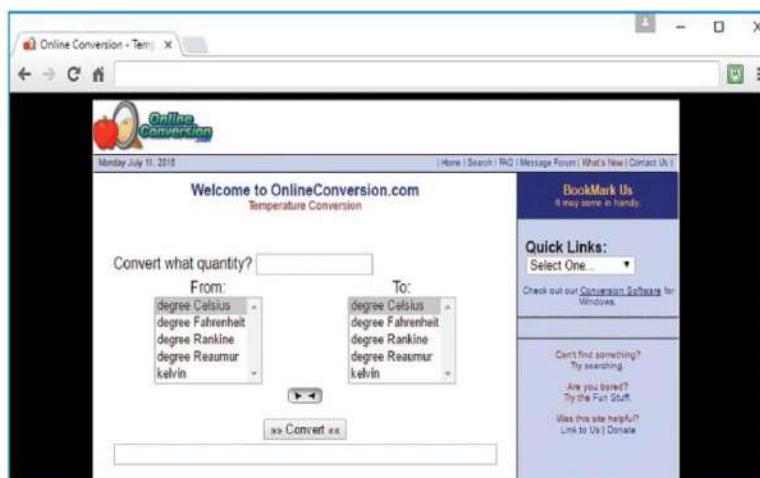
Online Conversion - Temp ×

Online Conversion .com

Monday July 11, 2016

| Home | Search | FAQ | Message Forum | What's New | Contact Us |

Welcome to OnlineConversion.com
Temperature Conversion

Convert what quantity?

From:
degree Celsius
degree Fahrenheit
degree Rankine
degree Reaumur
kelvin

To:
degree Celsius
degree Fahrenheit
degree Rankine
degree Reaumur
kelvin

»» Convert ««

BookMark Us
It may come in handy.

Quick Links:
Select One...

Check out our Conversion Software for Windows.

Can't find something?
Try searching.

Are you bored?
Try the Fun Stuff.

Was this site helpful?
Link to Us | Donate